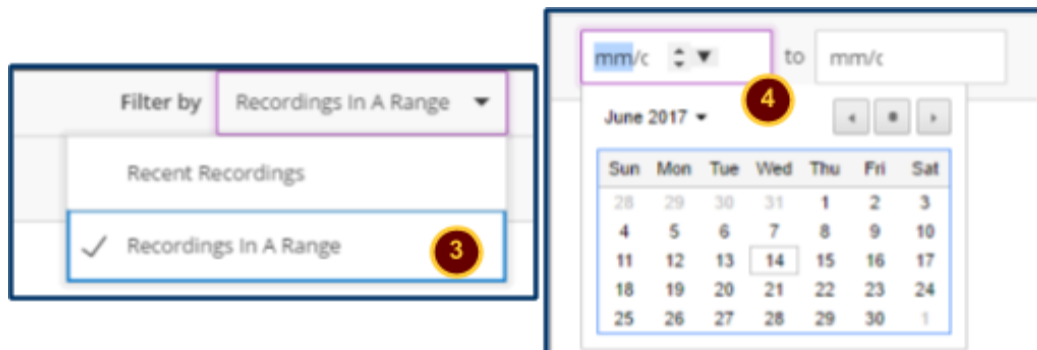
Filter by Recordings In A Range

Recent Recordings

✓ Recordings In A Range

3

mm/c

to

mm/c

4

June 2017

| Sun | Mon | Tue | Wed | Thu | Fri | Sat |
|---|---|---|---|---|---|---|
| 28 | 29 | 30 | 31 | 1 | 2 | 3 |
| 4 | 5 | 6 | 7 | 8 | 9 | 10 |
| 11 | 12 | 13 | 14 | 15 | 16 | 17 |
| 18 | 19 | 20 | 21 | 22 | 23 | 24 |
| 25 | 26 | 27 | 28 | 29 | 30 | 1 |